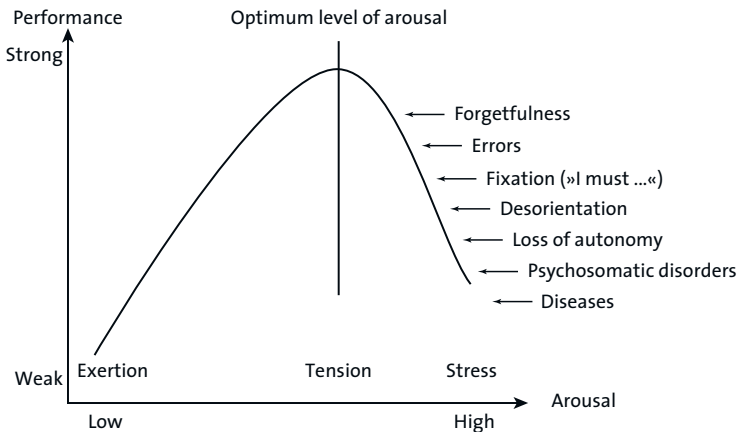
Performance

Optimum level of arousal

Strong

Forgetfulness

Errors

Fixation (»I must ...«)

Desorientation

Loss of autonomy

Psychosomatic disorders

Diseases

Weak

Exertion

Tension

Stress

Arousal

Low

High